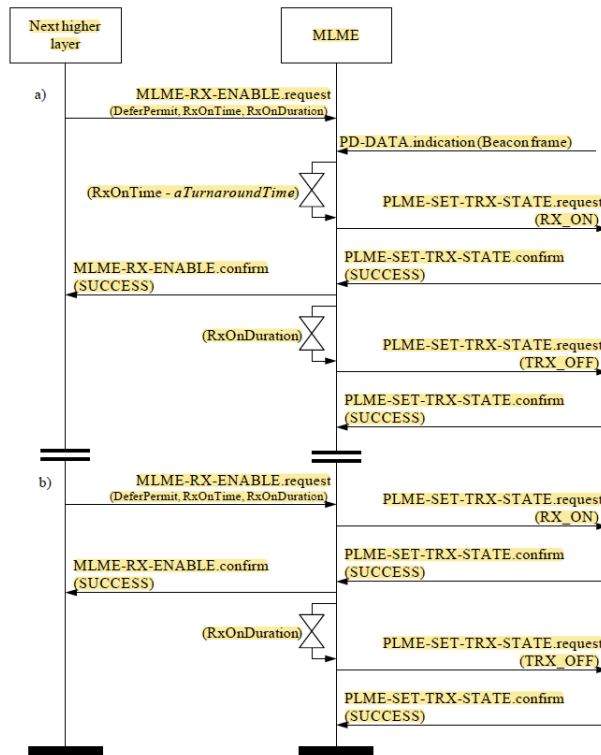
Next higher layer

MLME

a)

MLME-RX-ENABLE.request (DeferPermit, RxOnTime, RxOnDuration)

PD-DATA.indication (Beacon frame)

(RxOnTime - aTurnaroundTime)

PLME-SET-TRX-STATE.request (RX_ON)

PLME-SET-TRX-STATE.confirm (SUCCESS)

MLME-RX-ENABLE.confirm (SUCCESS)

(RxOnDuration)

PLME-SET-TRX-STATE.request (TRX_OFF)

PLME-SET-TRX-STATE.confirm (SUCCESS)

b)

MLME-RX-ENABLE.request (DeferPermit, RxOnTime, RxOnDuration)

PLME-SET-TRX-STATE.request (RX_ON)

PLME-SET-TRX-STATE.confirm (SUCCESS)

MLME-RX-ENABLE.confirm (SUCCESS)

(RxOnDuration)

PLME-SET-TRX-STATE.request (TRX_OFF)

PLME-SET-TRX-STATE.confirm (SUCCESS)